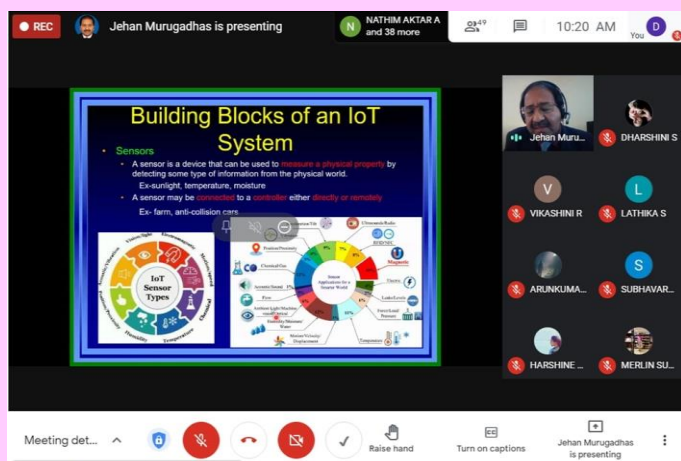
REC Jehan Murugadhas is presenting

N NATHIM AKTAR A and 38 more

49

10:20 AM

D You

Building Blocks of an IoT System

• Sensors

• A sensor is a device that can be used to measure a physical property by detecting some type of information from the physical world.

Ex-sunlight, temperature, moisture

• A sensor may be connected to a controller either directly or remotely

Ex- farm, anti-collision cars

IoT Sensor Types

Sensor Applications for a Smarter World

Jehan Muru...

DHARSHINI S

V VIKASHINI R

L LATHIKA S

ARUNKUMA...

S SUBHAVAR...

HARSHINE ...

MERLIN SU...

Meeting det...

Raise hand

Turn on captions

Jehan Murugadhas is presenting